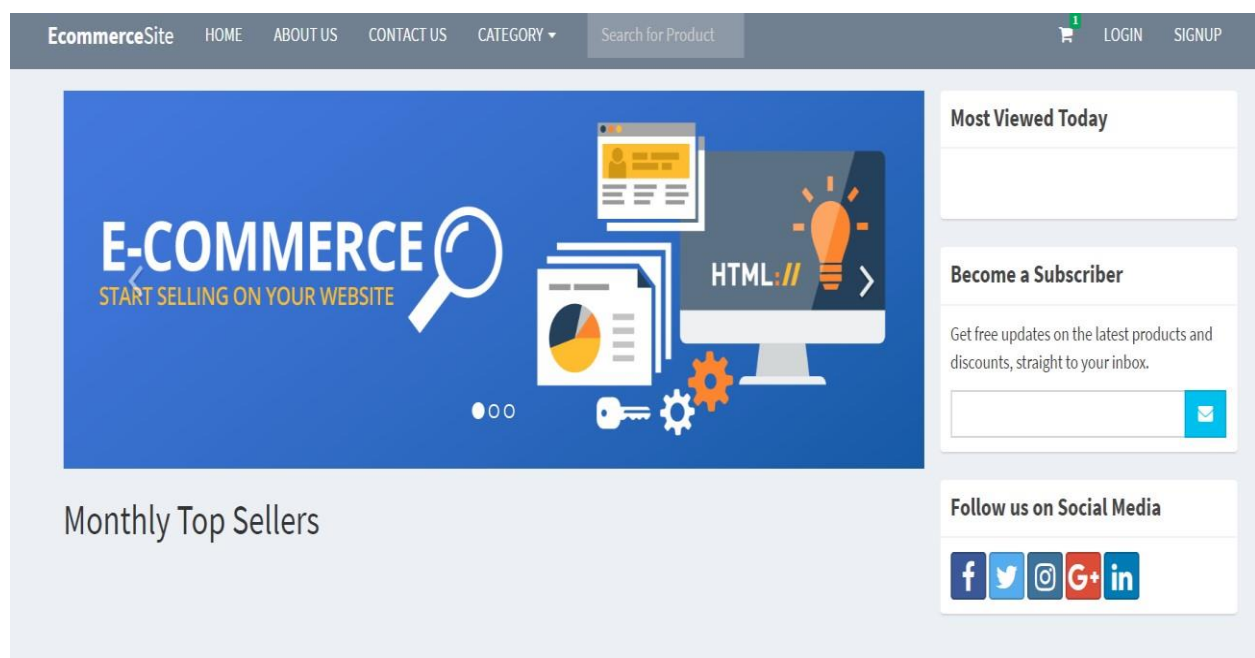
EcommerceSite HOME ABOUT US CONTACT US CATEGORY ▾ Search for Product 1 LOGIN SIGNUP

E-COMMERCE
START SELLING ON YOUR WEBSITE

HTML://

Most Viewed Today

Become a Subscriber

Get free updates on the latest products and discounts, straight to your inbox.

Monthly Top Sellers

Follow us on Social Media

f G+ in